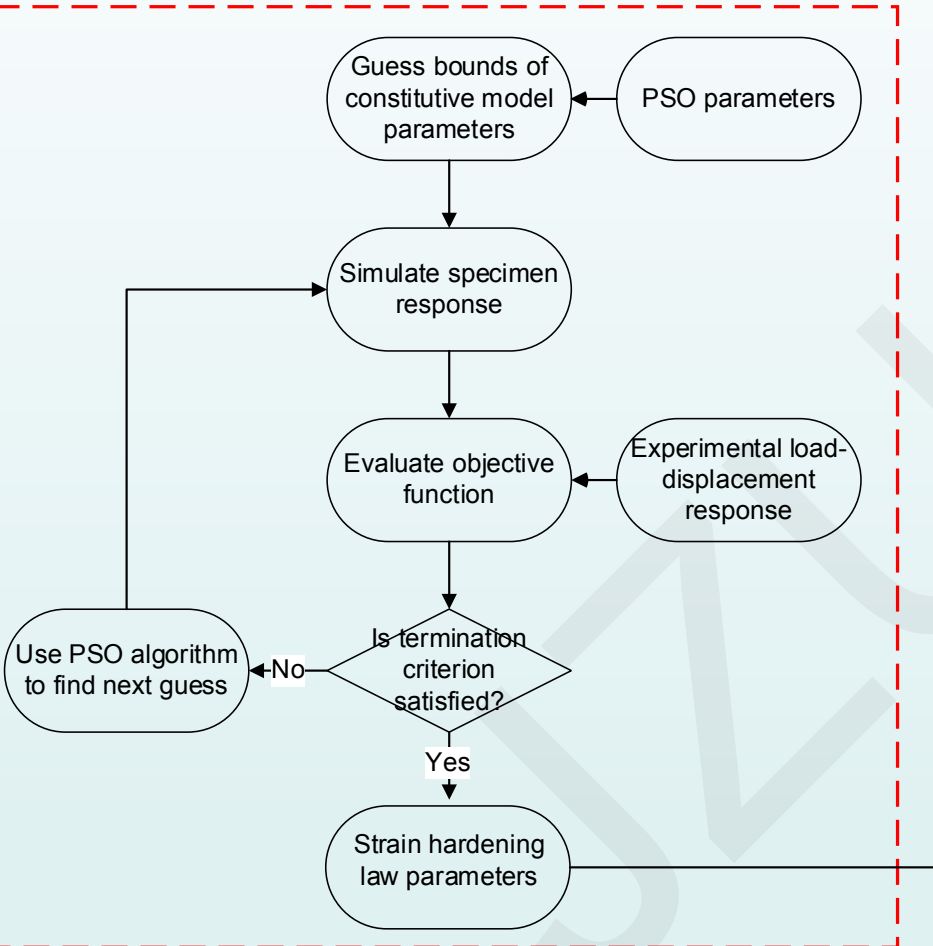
Guess bounds of constitutive model parameters

PSO parameters

Simulate specimen response

Evaluate objective function

Experimental load-displacement response

Use PSO algorithm to find next guess

No

Is termination criterion satisfied?

Yes

Strain hardening law parameters